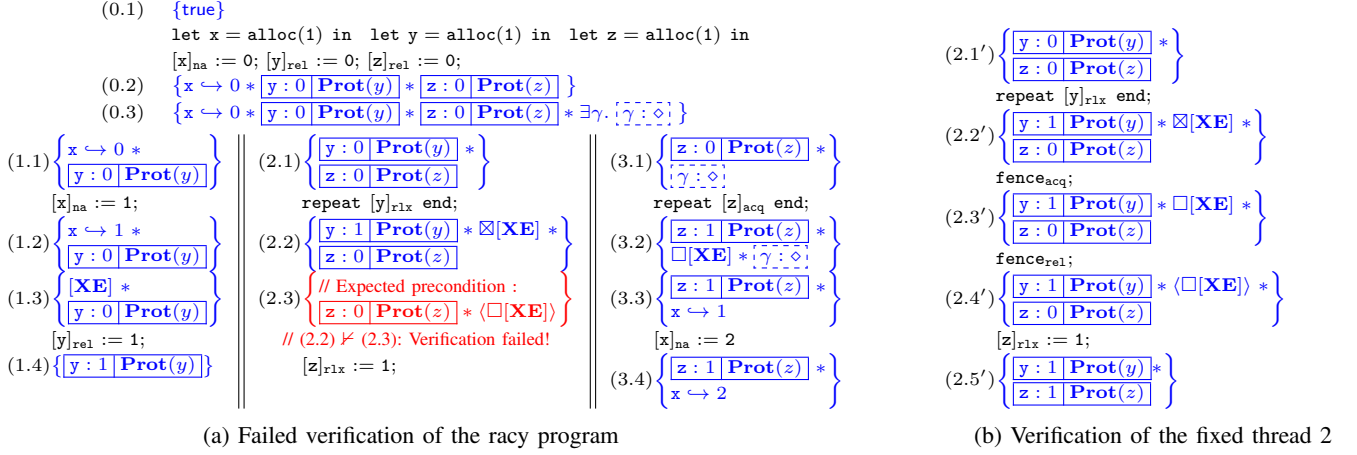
(0.1) $\{\mathsf{true}\}$

let x = alloc(1) in let y = alloc(1) in let z = alloc(1) in

$[\mathtt{x}]_{\mathtt{na}} := 0$; $[\mathtt{y}]_{\mathtt{rel}} := 0$; $[\mathtt{z}]_{\mathtt{rel}} := 0$;

(0.2) $\{\mathtt{x} \hookrightarrow 0 * \boxed{\mathtt{y} : 0 \mid \mathbf{Prot}(y)} * \boxed{\mathtt{z} : 0 \mid \mathbf{Prot}(z)}\}$

(0.3) $\{\mathtt{x} \hookrightarrow 0 * \boxed{\mathtt{y} : 0 \mid \mathbf{Prot}(y)} * \boxed{\mathtt{z} : 0 \mid \mathbf{Prot}(z)} * \exists\gamma. \boxed{\gamma : \diamond}\}$

(1.1) $\left\{\begin{matrix}\mathtt{x} \hookrightarrow 0 * \\ \boxed{\mathtt{y} : 0 \mid \mathbf{Prot}(y)}\end{matrix}\right\}$

$[\mathtt{x}]_{\mathtt{na}} := 1$;

(1.2) $\left\{\begin{matrix}\mathtt{x} \hookrightarrow 1 * \\ \boxed{\mathtt{y} : 0 \mid \mathbf{Prot}(y)}\end{matrix}\right\}$

(1.3) $\left\{\begin{matrix}[\mathbf{XE}] * \\ \boxed{\mathtt{y} : 0 \mid \mathbf{Prot}(y)}\end{matrix}\right\}$

$[\mathtt{y}]_{\mathtt{rel}} := 1$;

(1.4) $\{\boxed{\mathtt{y} : 1 \mid \mathbf{Prot}(y)}\}$

(2.1) $\left\{\begin{matrix}\boxed{\mathtt{y} : 0 \mid \mathbf{Prot}(y)} * \\ \boxed{\mathtt{z} : 0 \mid \mathbf{Prot}(z)}\end{matrix}\right\}$

repeat $[\mathtt{y}]_{\mathtt{rlx}}$ end;

(2.2) $\left\{\begin{matrix}\boxed{\mathtt{y} : 1 \mid \mathbf{Prot}(y)} * \boxtimes[\mathbf{XE}] * \\ \boxed{\mathtt{z} : 0 \mid \mathbf{Prot}(z)}\end{matrix}\right\}$

(2.3) $\left\{\begin{matrix}\text{// Expected precondition :} \\ \boxed{\mathtt{z} : 0 \mid \mathbf{Prot}(z)} * \langle\square[\mathbf{XE}]\rangle\end{matrix}\right\}$

// (2.2) $\nvdash$ (2.3): Verification failed!

$[\mathtt{z}]_{\mathtt{rlx}} := 1$;

(3.1) $\left\{\begin{matrix}\boxed{\mathtt{z} : 0 \mid \mathbf{Prot}(z)} * \\ \boxed{\gamma : \diamond}\end{matrix}\right\}$

repeat $[\mathtt{z}]_{\mathtt{acq}}$ end;

(3.2) $\left\{\begin{matrix}\boxed{\mathtt{z} : 1 \mid \mathbf{Prot}(z)} * \\ \square[\mathbf{XE}] * \boxed{\gamma : \diamond}\end{matrix}\right\}$

(3.3) $\left\{\begin{matrix}\boxed{\mathtt{z} : 1 \mid \mathbf{Prot}(z)} * \\ \mathtt{x} \hookrightarrow 1\end{matrix}\right\}$

$[\mathtt{x}]_{\mathtt{na}} := 2$

(3.4) $\left\{\begin{matrix}\boxed{\mathtt{z} : 1 \mid \mathbf{Prot}(z)} * \\ \mathtt{x} \hookrightarrow 2\end{matrix}\right\}$

(a) Failed verification of the racy program

(2.1′) $\left\{\begin{matrix}\boxed{\mathtt{y} : 0 \mid \mathbf{Prot}(y)} * \\ \boxed{\mathtt{z} : 0 \mid \mathbf{Prot}(z)}\end{matrix}\right\}$

repeat $[\mathtt{y}]_{\mathtt{rlx}}$ end;

(2.2′) $\left\{\begin{matrix}\boxed{\mathtt{y} : 1 \mid \mathbf{Prot}(y)} * \boxtimes[\mathbf{XE}] * \\ \boxed{\mathtt{z} : 0 \mid \mathbf{Prot}(z)}\end{matrix}\right\}$

$\mathtt{fence}_{\mathtt{acq}}$;

(2.3′) $\left\{\begin{matrix}\boxed{\mathtt{y} : 1 \mid \mathbf{Prot}(y)} * \square[\mathbf{XE}] * \\ \boxed{\mathtt{z} : 0 \mid \mathbf{Prot}(z)}\end{matrix}\right\}$

$\mathtt{fence}_{\mathtt{rel}}$;

(2.4′) $\left\{\begin{matrix}\boxed{\mathtt{y} : 1 \mid \mathbf{Prot}(y)} * \langle\square[\mathbf{XE}]\rangle * \\ \boxed{\mathtt{z} : 0 \mid \mathbf{Prot}(z)}\end{matrix}\right\}$

$[\mathtt{z}]_{\mathtt{rlx}} := 1$;

(2.5′) $\left\{\begin{matrix}\boxed{\mathtt{y} : 1 \mid \mathbf{Prot}(y)} * \\ \boxed{\mathtt{z} : 1 \mid \mathbf{Prot}(z)}\end{matrix}\right\}$

(b) Verification of the fixed thread 2